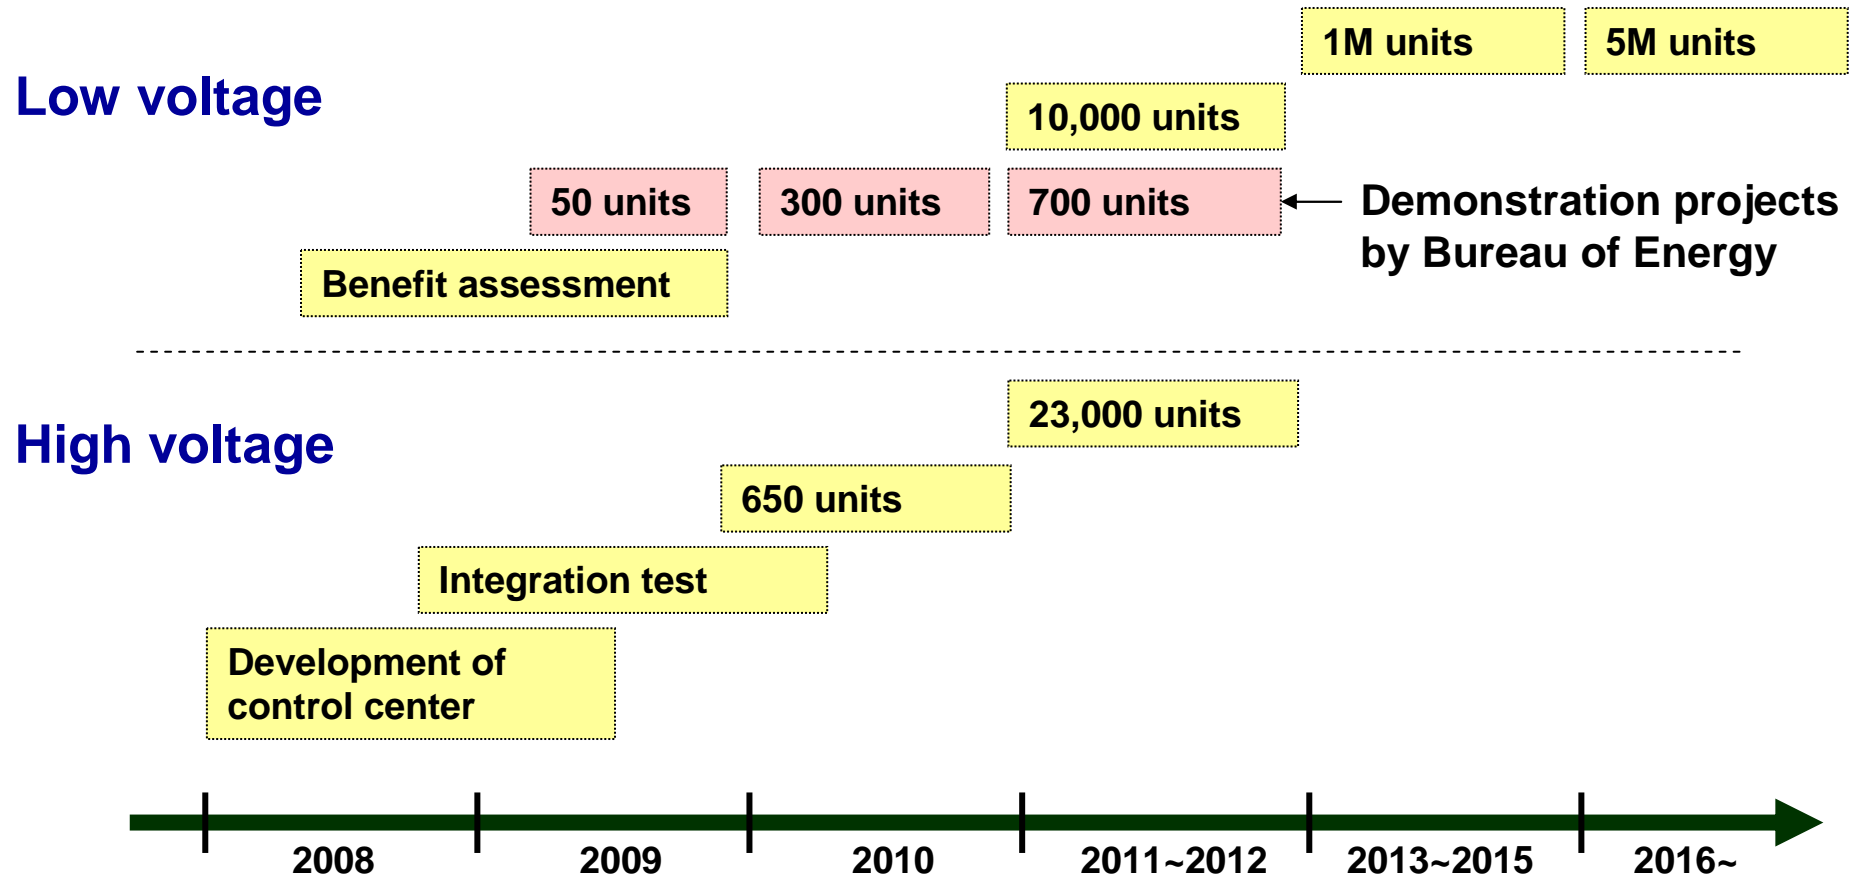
1M units

5M units

Low voltage

10,000 units

50 units

300 units

700 units

Demonstration projects by Bureau of Energy

Benefit assessment

High voltage

23,000 units

650 units

Integration test

Development of control center

2008

2009

2010

2011~2012

2013~2015

2016~